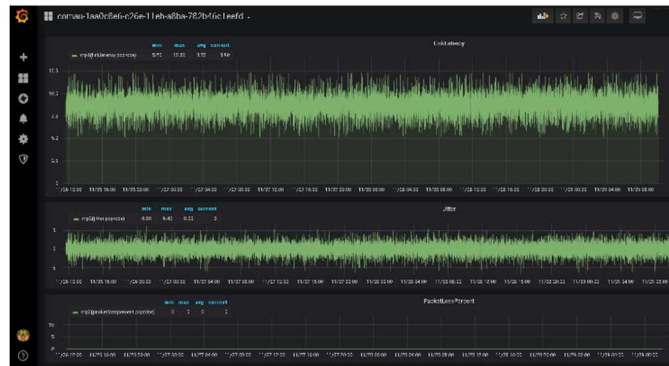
comau-1aa0c8e6-c26e-11eb-a8ba-782b16c1eefd -

LinkLatency

min max avg current

mpl@linklatency 5.73 17.33 9.72 9.50

12.5

10.0

7.5

5.0

2.5

0

Jitter

min max avg current

mpl@jitter 0.00 6.40 0.22 0

PacketLossPercent

min max avg current

mpl@packetlosspercent 0 0 0 0